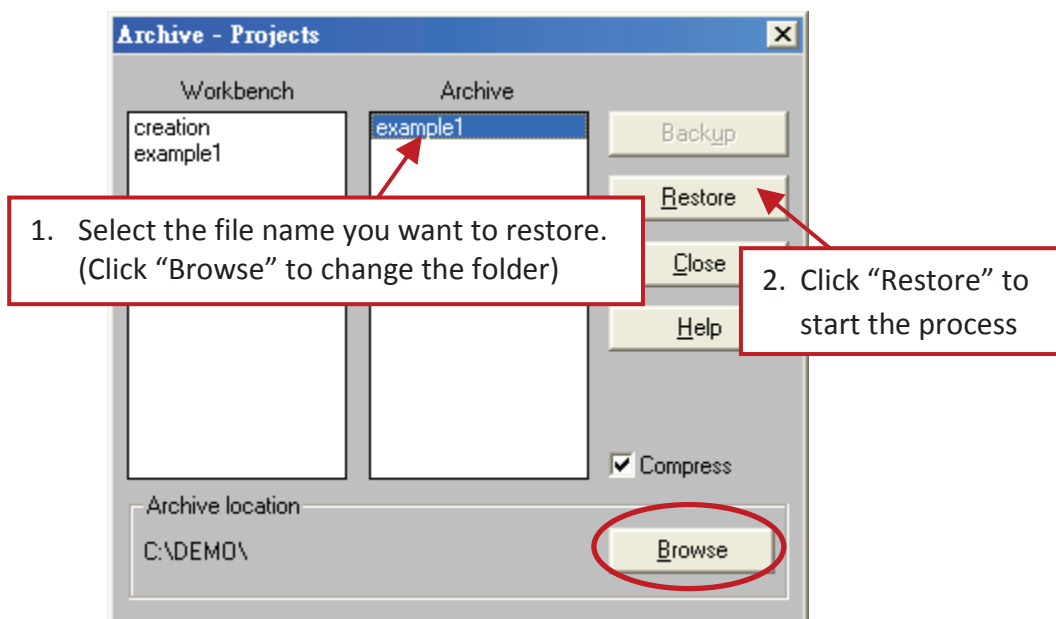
Archive - Projects

Workbench

creation
example1

Archive

example1

Backup

Restore

Close

Help

1. Select the file name you want to restore. (Click “Browse” to change the folder)

2. Click “Restore” to start the process

Compress

Archive location

C:\DEMO\

Browse